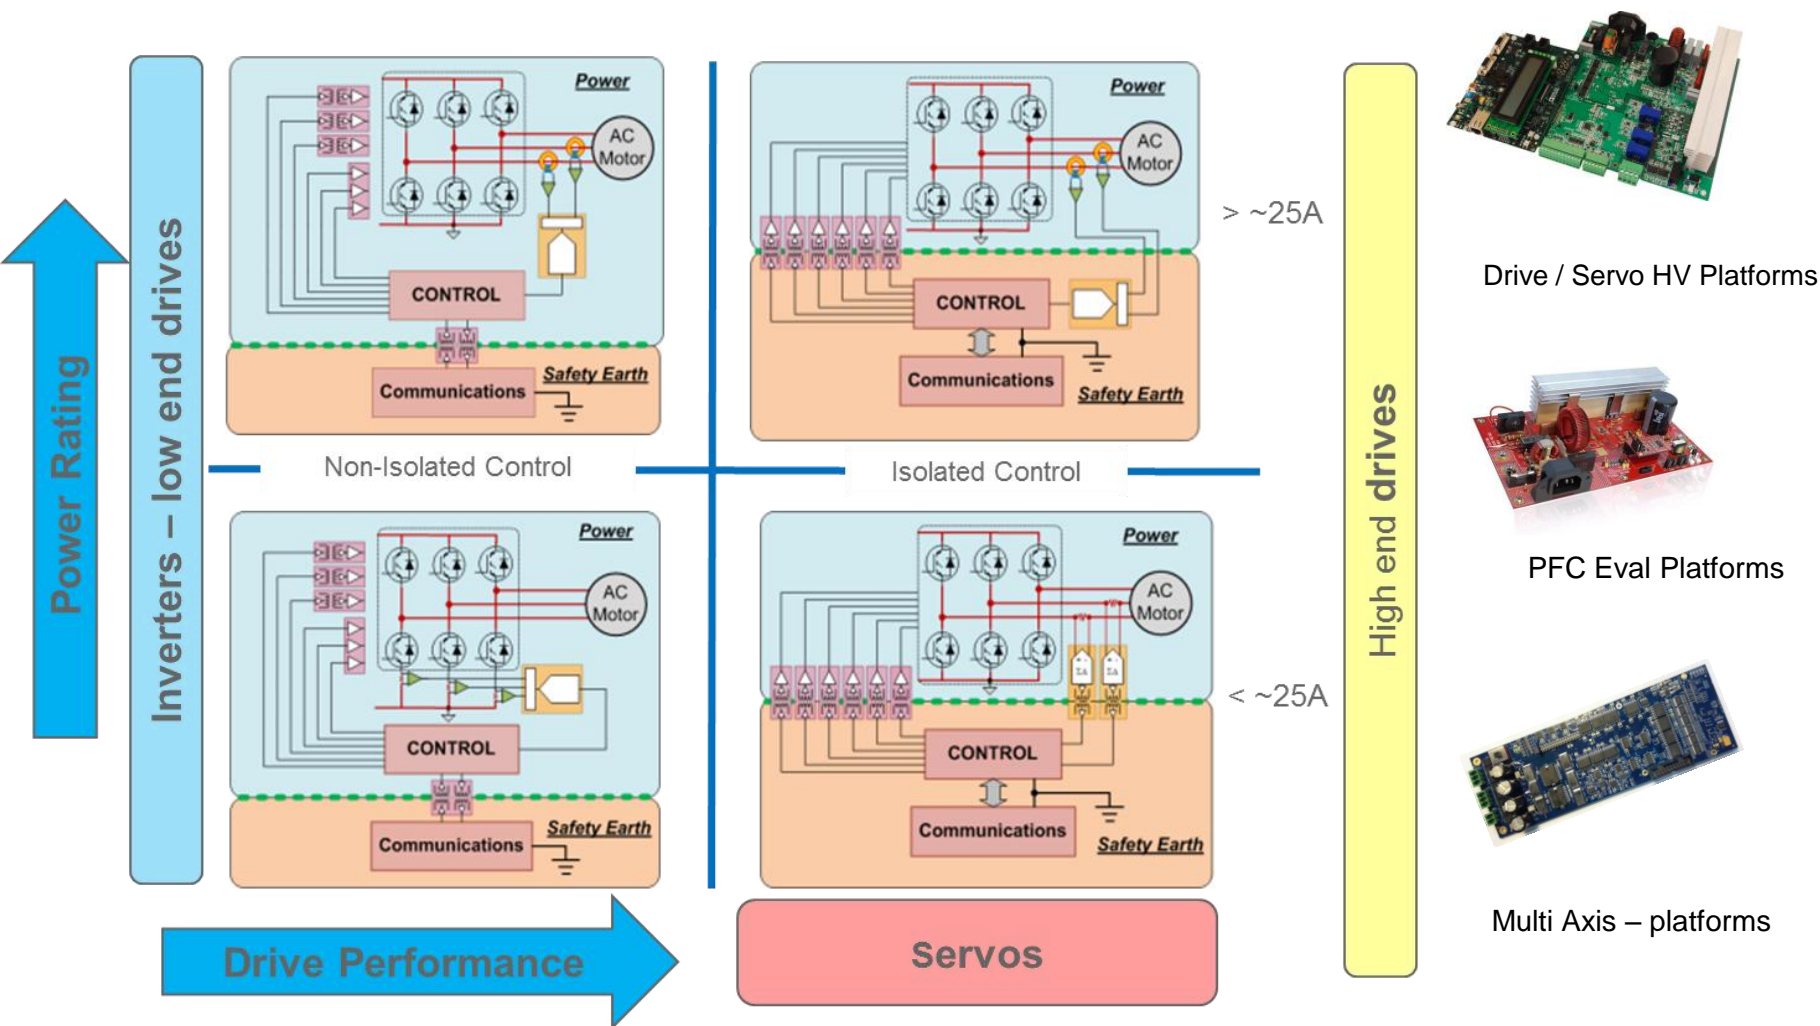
Power Rating

Inverters – low end drives

Power
AC Motor
CONTROL
Communications
Safety Earth

Power
AC Motor
CONTROL
Communications
Safety Earth

> ~25A

Non-Isolated Control

Isolated Control

Power
AC Motor
CONTROL
Communications
Safety Earth

Power
AC Motor
CONTROL
Communications
Safety Earth

< ~25A

Drive Performance

Servos

High end drives

Drive / Servo HV Platforms

PFC Eval Platforms

Multi Axis – platforms